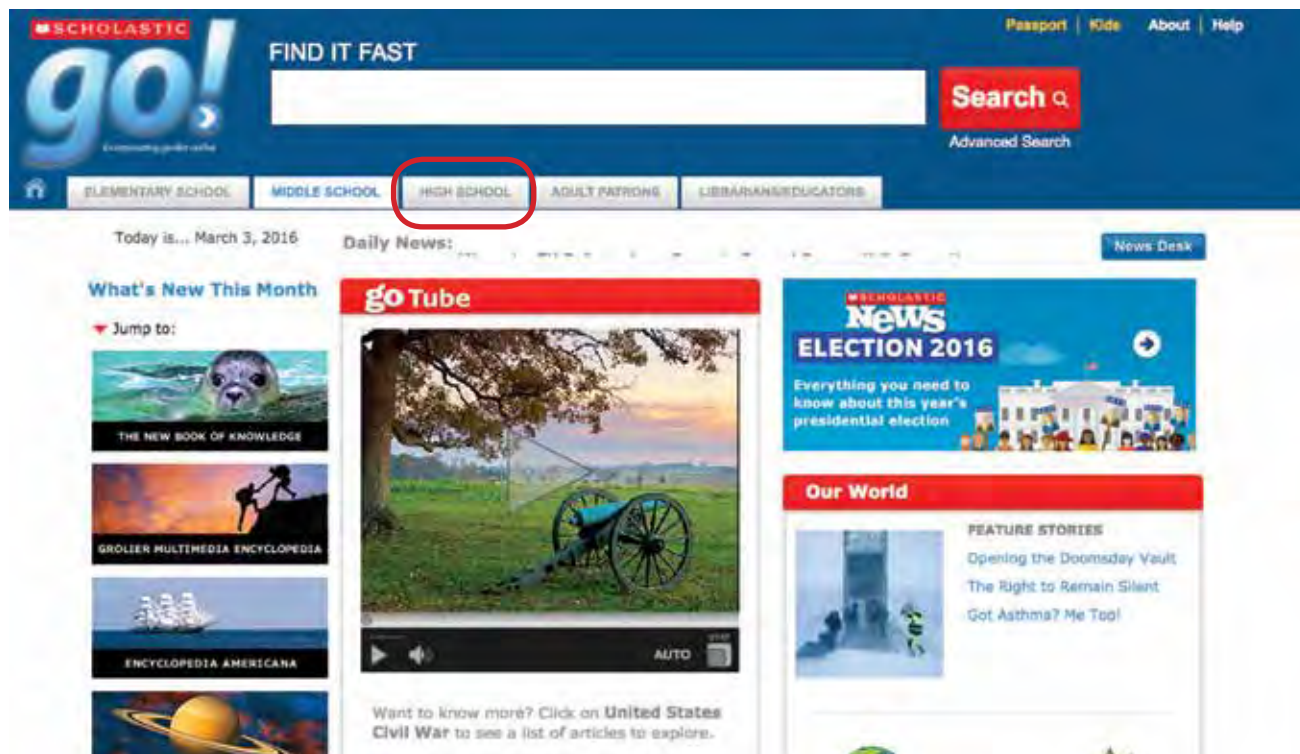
SCHOLASTIC
go!
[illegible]

FIND IT FAST

Search

Advanced Search

Passport | Kids | About | Help

ELEMENTARY SCHOOL | MIDDLE SCHOOL | HIGH SCHOOL | ADULT PATRONS | LIBRARIANS/EDUCATORS

Today is... March 3, 2016

Daily News: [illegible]

News Desk

What's New This Month

Jump to:

THE NEW BOOK OF KNOWLEDGE

GROLIER MULTIMEDIA ENCYCLOPEDIA

ENCYCLOPEDIA AMERICANA

go Tube

AUTO

Want to know more? Click on United States Civil War to see a list of articles to explore.

SCHOLASTIC News
ELECTION 2016
Everything you need to know about this year's presidential election

Our World

FEATURE STORIES
Opening the Doomsday Vault
The Right to Remain Silent
Got Asthma? Me Too!